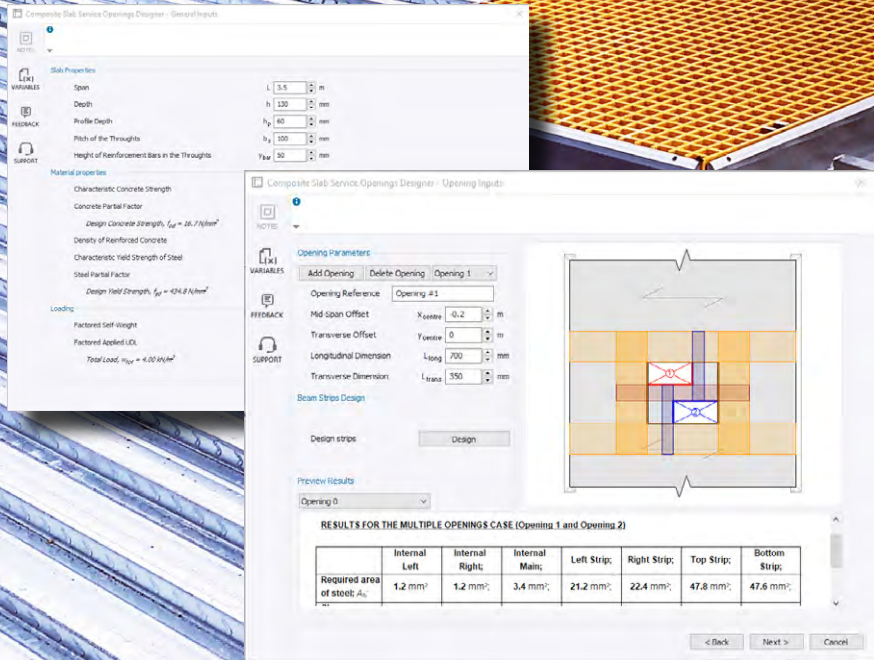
Composite Slab Service Openings Designer - General Inputs

NOTES

VARIABLES

FEEDBACK

SUPPORT

Slab Properties

Span $L$ 3.5 m

Depth $h$ 130 mm

Profile Depth $h_p$ 60 mm

Pitch of the Throughts $b_r$ 100 mm

Height of Reinforcement Bars in the Throughts $y_{bar}$ 30 mm

Material properties

Characteristic Concrete Strength

Concrete Partial Factor

Design Concrete Strength, $f_{cd}$ = 16.7 N/mm²

Density of Reinforced Concrete

Characteristic Yield Strength of Steel

Steel Partial Factor

Design Yield Strength, $f_{yd}$ = 434.8 N/mm²

Loading

Factored Self-Weight

Factored Applied UDL

Total Load, $w_{tot}$ = 4.00 kN/m²

Composite Slab Service Openings Designer - Opening Inputs

NOTES

VARIABLES

FEEDBACK

SUPPORT

Opening Parameters

Add Opening Delete Opening Opening 1

Opening Reference Opening #1

Mid span Offset $x_{centre}$ -0.2 m

Transverse Offset $y_{centre}$ 0 m

Longitudinal Dimension $L_{long}$ 700 mm

Transverse Dimension $L_{trans}$ 350 mm

Beam Strips Design

Design strips Design

Preview Results

Opening 0

1

2

RESULTS FOR THE MULTIPLE OPENINGS CASE (Opening 1 and Opening 2)

| | Internal Left | Internal Right; | Internal Main; | Left Strip; | Right Strip; | Top Strip; | Bottom Strip; |
|---|---|---|---|---|---|---|---|
| Required area of steel $A_s$: | 1.2 mm² | 1.2 mm²; | 3.4 mm²; | 21.2 mm²; | 22.4 mm²; | 47.8 mm²; | 47.6 mm²; |

< Back Next > Cancel